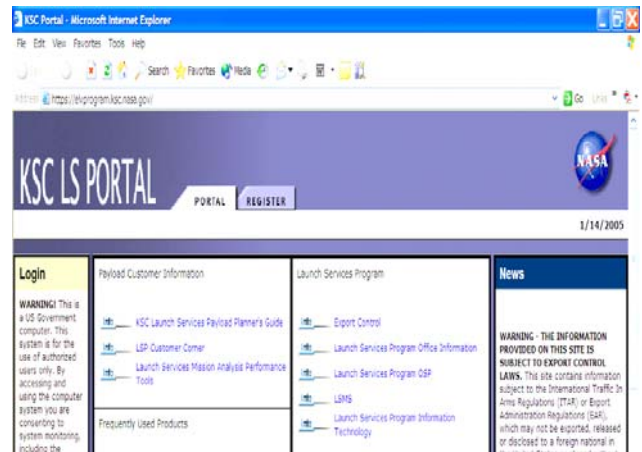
KSC Portal - Microsoft Internet Explorer

File Edit View Favorites Tools Help

Search Favorites Media

Address https://elvprogram.ksc.nasa.gov/

Go Links

KSC LS PORTAL

PORTAL REGISTER

NASA

1/14/2005

Login

WARNING! This is a US Government computer. This system is for the use of authorized users only. By accessing and using the computer system you are consenting to system monitoring, including the

Payload Customer Information

KSC Launch Services Payload Planner's Guide

LSP Customer Corner

Launch Services Mission Analysis Perfomance Tools

Frequently Used Products

Launch Services Program

Export Control

Launch Services Program Office Information

Launch Services Program OSP

LSMS

Launch Services Program Information Technology

News

WARNING - THE INFORMATION PROVIDED ON THIS SITE IS SUBJECT TO EXPORT CONTROL LAWS. This site contains information subject to the International Traffic In Arms Regulations (ITAR) or Export Administration Regulations (EAR), which may not be exported, released or disclosed to a foreign national in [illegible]